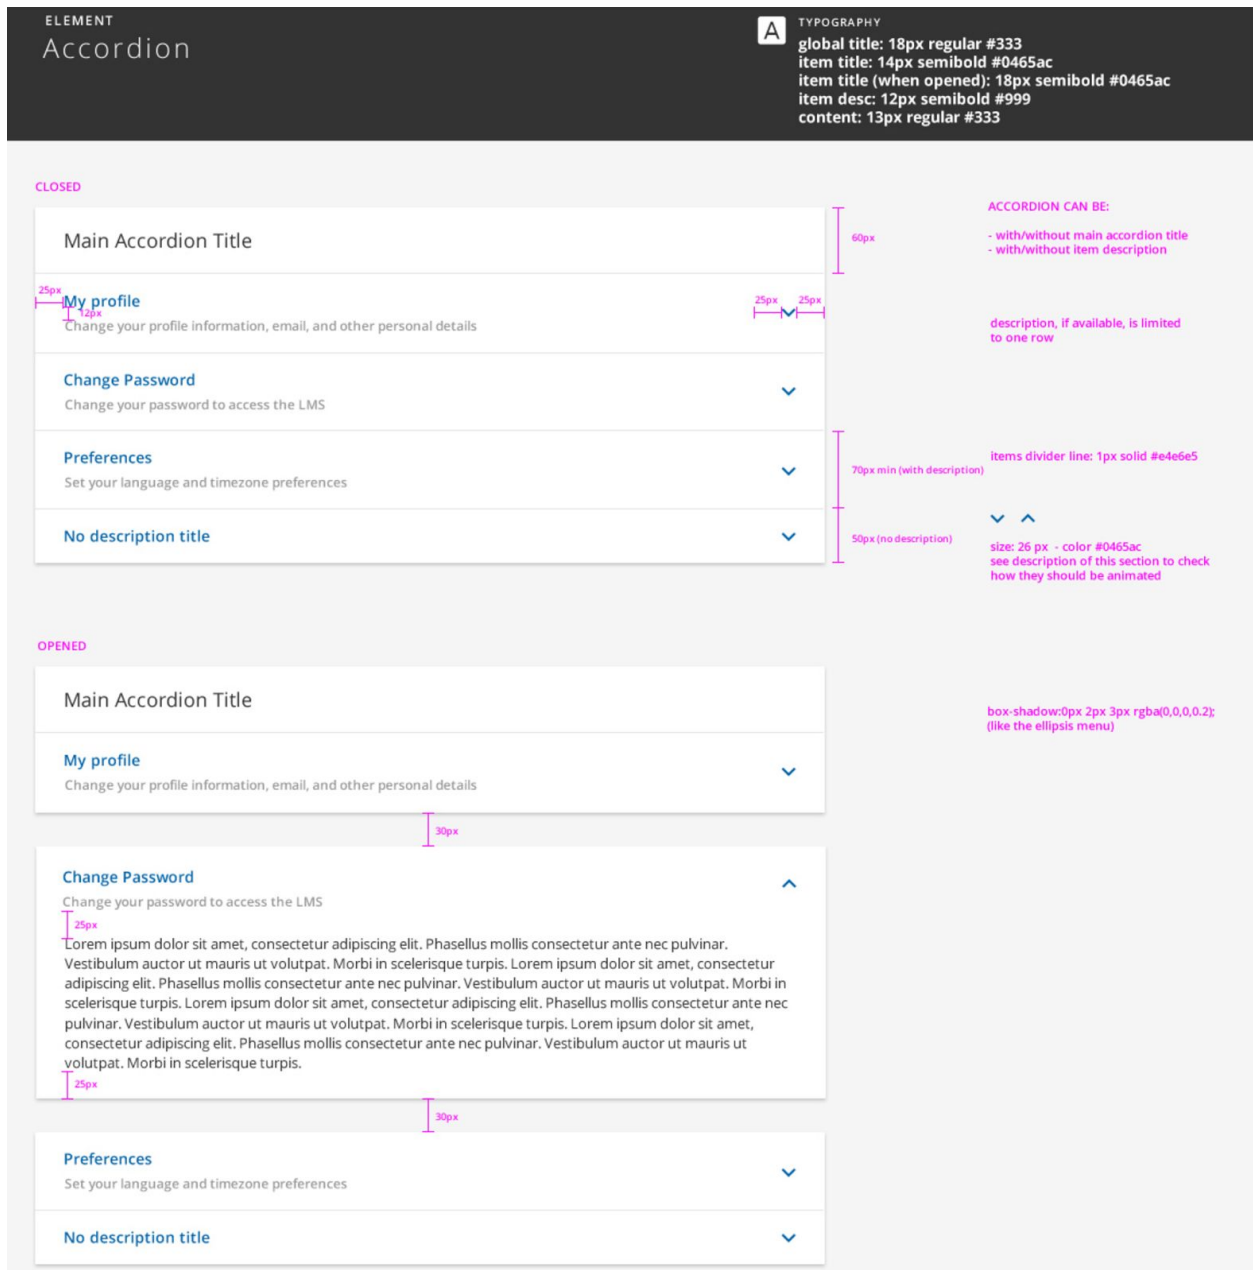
ELEMENT
Accordion

A TYPOGRAPHY
global title: 18px regular #333
item title: 14px semibold #0465ac
item title (when opened): 18px semibold #0465ac
item desc: 12px semibold #999
content: 13px regular #333

CLOSED

Main Accordion Title

60px

ACCORDION CAN BE:

- with/without main accordion title
- with/without item description

25px
My profile
12px
Change your profile information, email, and other personal details

25px 25px

description, if available, is limited to one row

Change Password
Change your password to access the LMS

Preferences
Set your language and timezone preferences

70px min (with description)

items divider line: 1px solid #e4e6e5

No description title

50px (no description)

size: 26 px - color #0465ac
see description of this section to check how they should be animated

OPENED

Main Accordion Title

box-shadow:0px 2px 3px rgba(0,0,0,0.2);
(like the ellipsis menu)

My profile
Change your profile information, email, and other personal details

30px

Change Password
Change your password to access the LMS
25px
Lorem ipsum dolor sit amet, consectetur adipiscing elit. Phasellus mollis consectetur ante nec pulvinar. Vestibulum auctor ut mauris ut volutpat. Morbi in scelerisque turpis. Lorem ipsum dolor sit amet, consectetur adipiscing elit. Phasellus mollis consectetur ante nec pulvinar. Vestibulum auctor ut mauris ut volutpat. Morbi in scelerisque turpis. Lorem ipsum dolor sit amet, consectetur adipiscing elit. Phasellus mollis consectetur ante nec pulvinar. Vestibulum auctor ut mauris ut volutpat. Morbi in scelerisque turpis. Lorem ipsum dolor sit amet, consectetur adipiscing elit. Phasellus mollis consectetur ante nec pulvinar. Vestibulum auctor ut mauris ut volutpat. Morbi in scelerisque turpis.
25px

30px

Preferences
Set your language and timezone preferences

No description title